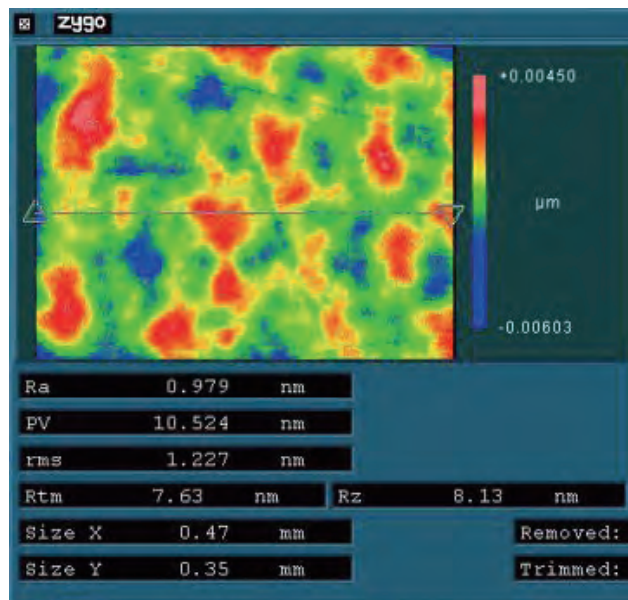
zygo

+0.00450

µm

-0.00603

| | | |
|---|---|---|
| Ra | 0.979 | nm |
| PV | 10.524 | nm |
| rms | 1.227 | nm |
| Rtm | 7.63 | nm |
| Size X | 0.47 | mm |
| Size Y | 0.35 | mm |

| | | |
|---|---|---|
| Rz | 8.13 | nm |

Removed:

Trimmed: